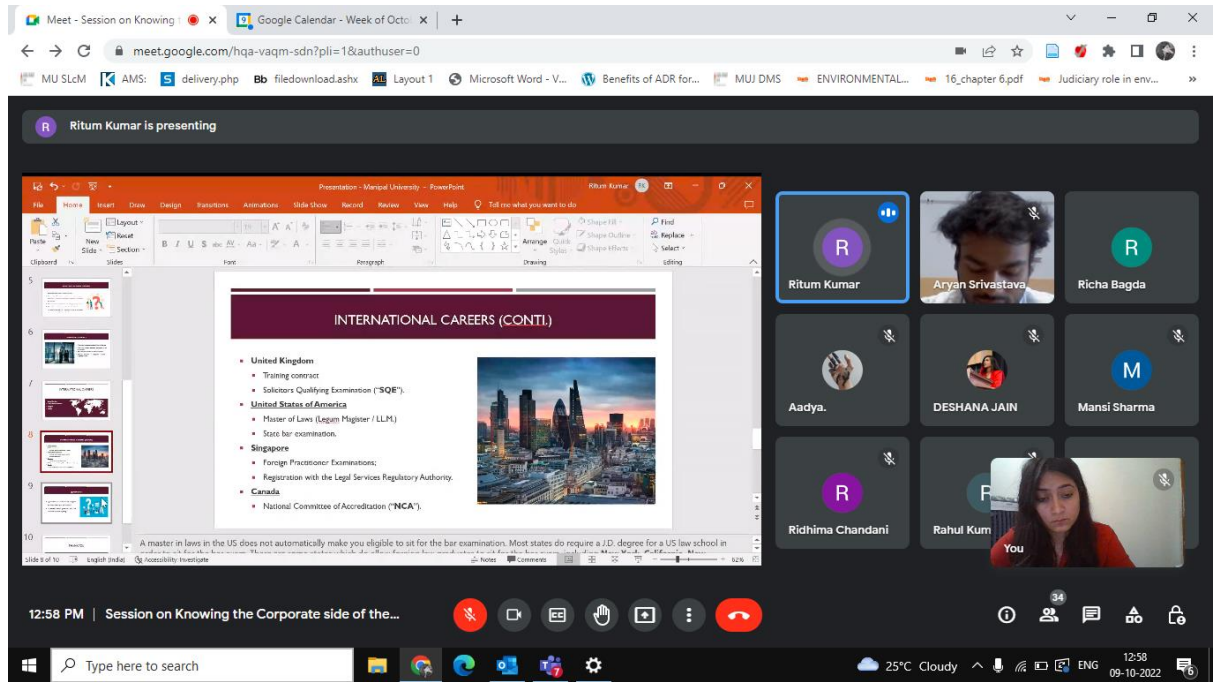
Meet - Session on Knowing ×
Google Calendar - Week of Octo ×
+
meet.google.com/hqa-vaqm-sdn?pli=1&authuser=0
MU SLcM AMS: delivery.php filedownload.ashx Layout 1 Microsoft Word - V... Benefits of ADR for... MUJ DMS ENVIRONMENTAL... 16_chapter 6.pdf Judiciary role in env...

R Ritum Kumar is presenting

Presentation - Manipal University - PowerPoint Ritum Kumar
File Home Insert Draw Design Transitions Animations Slide Show Record Review View Help Tell me what you want to do
Paste Clipboard New Slide Layout Reset Section Slides Font Paragraph Arrange Quick Styles Shape Fill Shape Outline Shape Effects Drawing Find Replace Select Editing

5
6
7
8
9
10

INTERNATIONAL CAREERS (CONTI.)

United Kingdom
Training contract
Solicitors Qualifying Examination ("SQE").
United States of America
Master of Laws (Legum Magister / LL.M.)
State bar examination.
Singapore
Foreign Practitioner Examinations;
Registration with the Legal Services Regulatory Authority.
Canada
National Committee of Accreditation ("NCA").

A master in laws in the US does not automatically make you eligible to sit for the bar examination. Most states do require a J.D. degree for a US law school in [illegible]

Slide 8 of 10 English (India) Accessibility: Investigate Notes Comments 62%

Ritum Kumar
Aryan Srivastava
R Richa Bagda
Aadya.
DESHANA JAIN
M Mansi Sharma
R Ridhima Chandani
Rahul Kum
You

12:58 PM | Session on Knowing the Corporate side of the...
34

Type here to search
25°C Cloudy ENG 12:58 09-10-2022